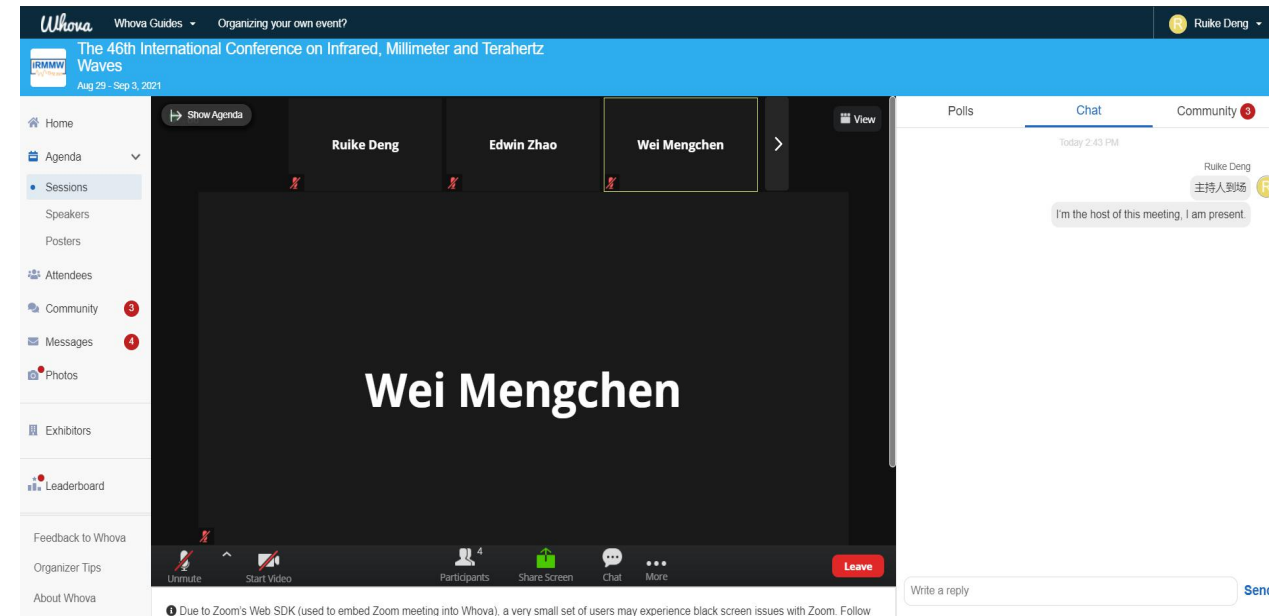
Whova Whova Guides Organizing your own event? R Ruike Deng

IRMMW The 46th International Conference on Infrared, Millimeter and Terahertz Waves
Aug 29 - Sep 3, 2021

Home
Agenda
Sessions
Speakers
Posters
Attendees
Community 3
Messages 4
Photos
Exhibitors
Leaderboard
Feedback to Whova
Organizer Tips
About Whova

Show Agenda
View
Ruike Deng
Edwin Zhao
Wei Mengchen

Wei Mengchen

Unmute Start Video Participants 4 Share Screen Chat More Leave

Due to Zoom's Web SDK (used to embed Zoom meeting into Whova), a very small set of users may experience black screen issues with Zoom. Follow

Polls Chat Community 3
Today 2:43 PM
Ruike Deng
主持人到场
I'm the host of this meeting, I am present.

Write a reply
Send